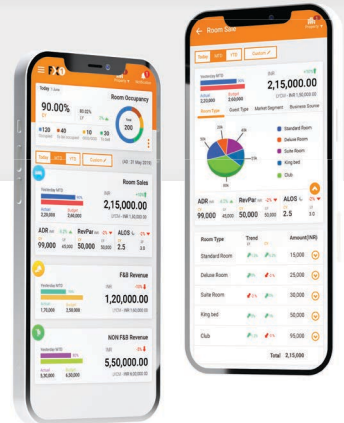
Today

90.00%

Room Occupancy

200

Today MTD YTD Custom

Room Sales

2,15,000.00

ADR RevPar ALOS

99,000 50,000 50,000

F&B Revenue

1,20,000.00

NON F&B Revenue

5,50,000.00

Room Sale

Today MTD YTD Custom

2,15,000.00

Room Type Guest Type Market Segment Business Source

Standard Room
Deluxe Room
Suite Room
King bed
Club

ADR RevPar ALOS

99,000 50,000 50,000

| Room Type | Trend | Amount(INR) |
|---|---|---|
| Standard Room | | 15,000 |
| Deluxe Room | | 25,000 |
| Suite Room | | 30,000 |
| King bed | | 50,000 |
| Club | | 95,000 |

Total 2,15,000